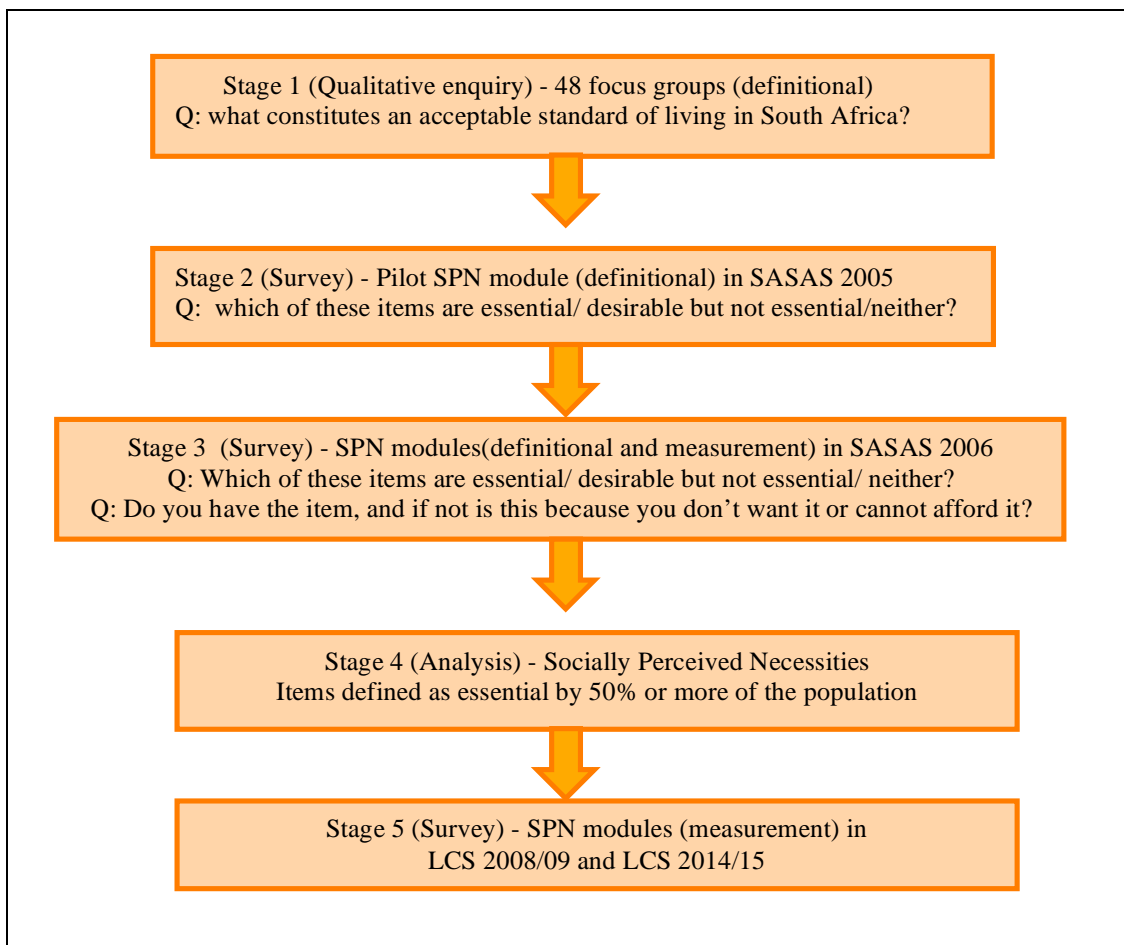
Stage 1 (Qualitative enquiry) - 48 focus groups (definitional)
Q: what constitutes an acceptable standard of living in South Africa?

Stage 2 (Survey) - Pilot SPN module (definitional) in SASAS 2005
Q: which of these items are essential/ desirable but not essential/neither?

Stage 3 (Survey) - SPN modules(definitional and measurement) in SASAS 2006
Q: Which of these items are essential/ desirable but not essential/ neither?
Q: Do you have the item, and if not is this because you don't want it or cannot afford it?

Stage 4 (Analysis) - Socially Perceived Necessities
Items defined as essential by 50% or more of the population

Stage 5 (Survey) - SPN modules (measurement) in
LCS 2008/09 and LCS 2014/15